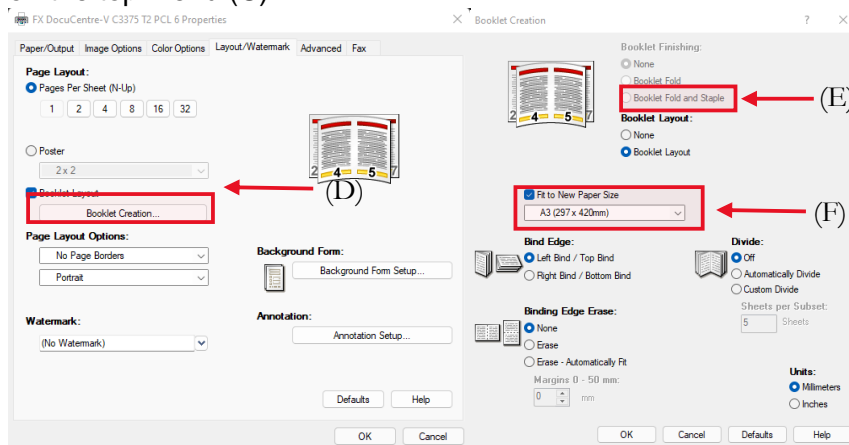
FX DocuCentre-V C3375 T2 PCL 6 Properties

Paper/Output | Image Options | Color Options | Layout/Watermark | Advanced | Fax

Page Layout:
Pages Per Sheet (N-Up)
1 2 4 8 16 32
Poster
2 x 2
Booklet Layout
Booklet Creation...
(D)
2 4 5 7

Page Layout Options:
No Page Borders
Portrait

Background Form:
Background Form Setup...

Watermark:
(No Watermark)

Annotation:
Annotation Setup...

Defaults
Help
OK
Cancel

Booklet Creation
?

2 4 5 7

Booklet Finishing:
None
Booklet Fold
Booklet Fold and Staple
(E)

Booklet Layout:
None
Booklet Layout

Fit to New Paper Size
A3 (297 x 420mm)
(F)

Bind Edge:
Left Bind / Top Bind
Right Bind / Bottom Bind

Divide:
Off
Automatically Divide
Custom Divide
Sheets per Subset:
5 Sheets

Binding Edge Erase:
None
Erase
Erase - Automatically Fit
Margins 0 - 50 mm:
0 mm

Units:
Millimeters
Inches

OK
Cancel
Defaults
Help